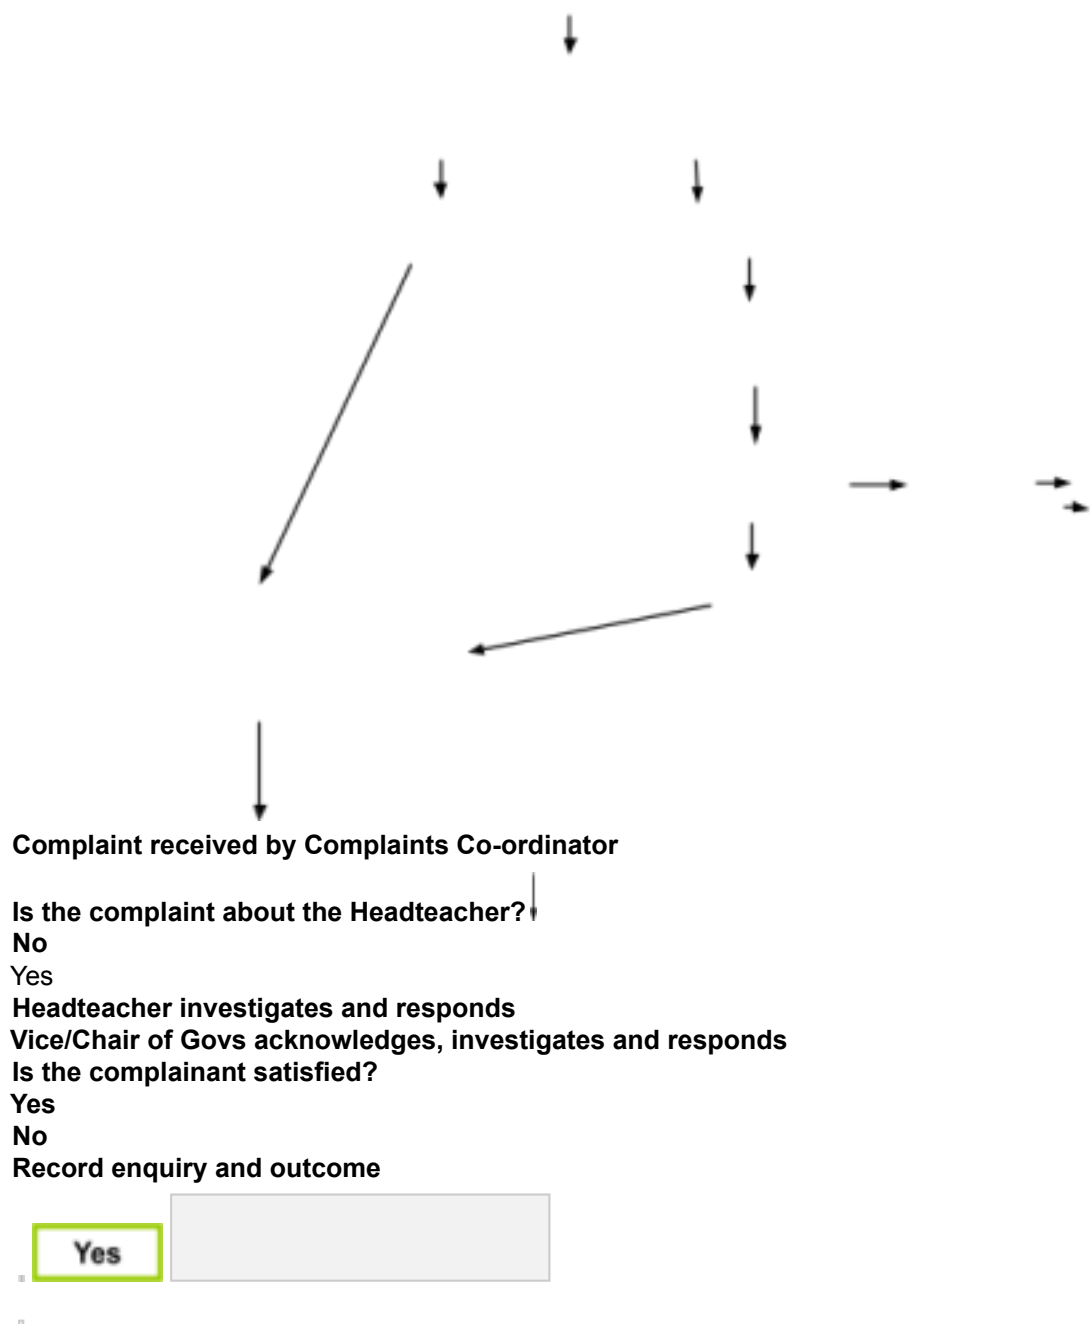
Complaint received by Complaints Co-ordinator

Is the complaint about the Headteacher?
No
Yes
Headteacher investigates and responds
Vice/Chair of Govs acknowledges, investigates and responds
Is the complainant satisfied?
Yes
No
Record enquiry and outcome

Yes